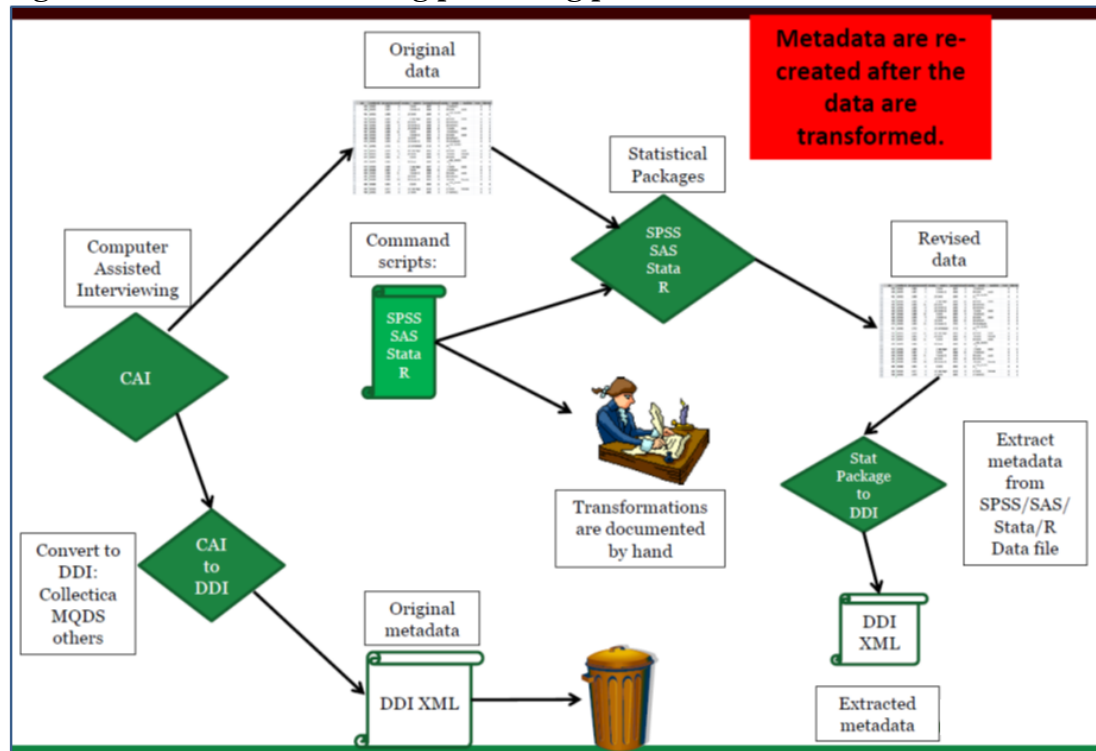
Metadata are re-created after the data are transformed.

Original data

Statistical Packages

SPSS SAS Stata R

Revised data

Computer Assisted Interviewing

Command scripts:

SPSS SAS Stata R

CAI

Stat Package to DDI

Extract metadata from SPSS/SAS/ Stata/R Data file

Transformations are documented by hand

Convert to DDI: Collectica MQDS others

CAI to DDI

Original metadata

DDI XML

DDI XML

Extracted metadata